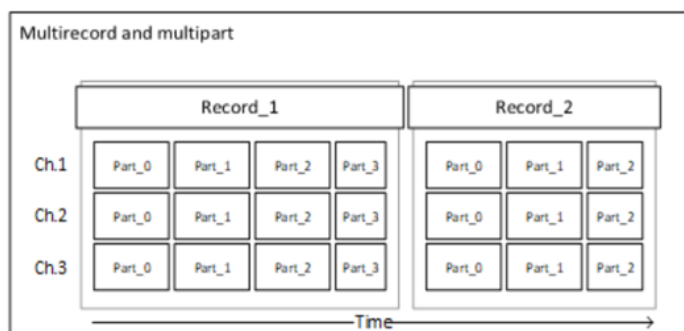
Multirecord and multipart

Record_1

Record_2

| | Part_0 | Part_1 | Part_2 | Part_3 | Part_0 | Part_1 | Part_2 |
|---|---|---|---|---|---|---|---|
| Ch.1 | Part_0 | Part_1 | Part_2 | Part_3 | Part_0 | Part_1 | Part_2 |
| Ch.2 | Part_0 | Part_1 | Part_2 | Part_3 | Part_0 | Part_1 | Part_2 |
| Ch.3 | Part_0 | Part_1 | Part_2 | Part_3 | Part_0 | Part_1 | Part_2 |

Time